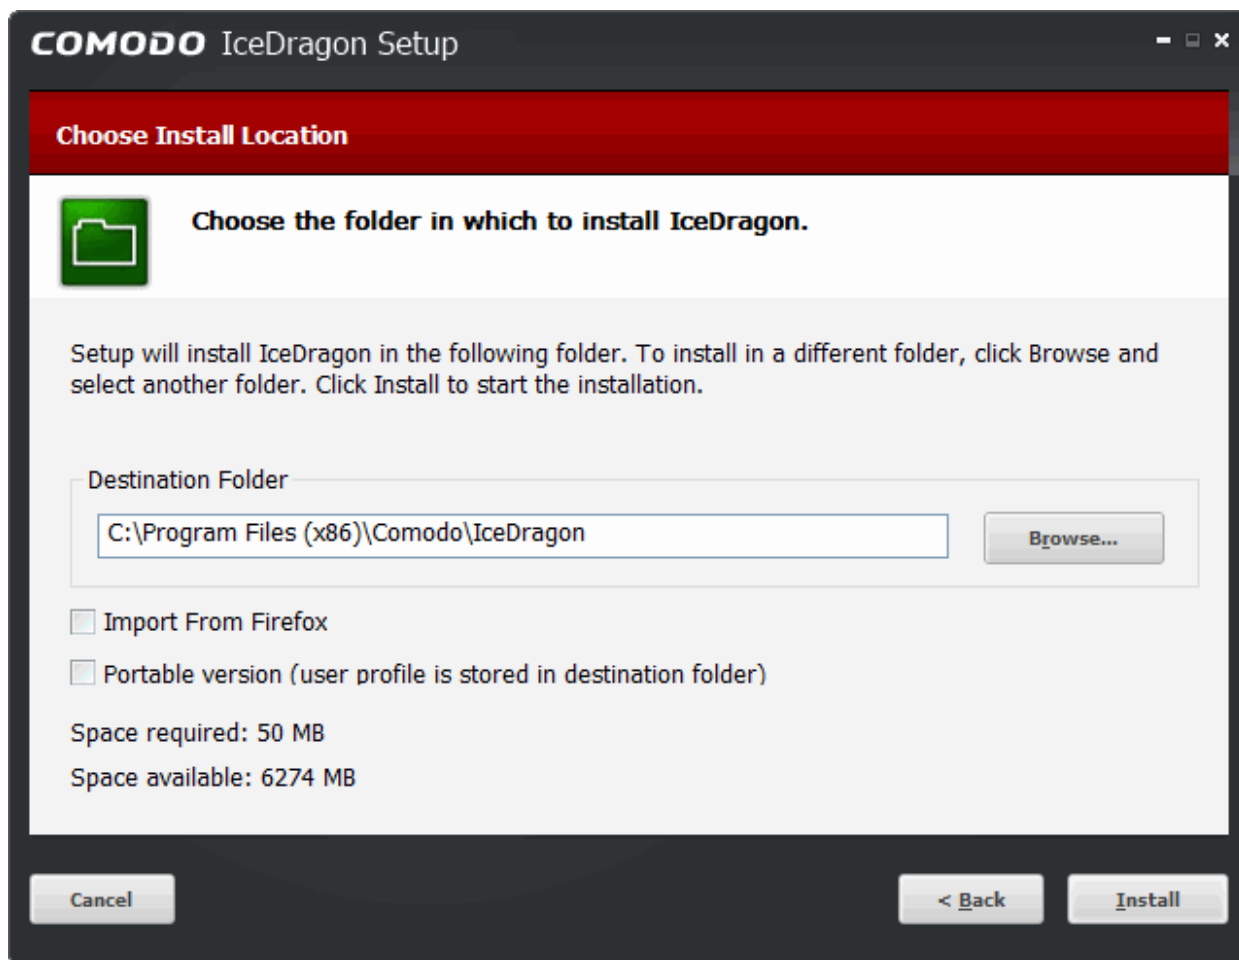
COMODO IceDragon Setup

Choose Install Location

Choose the folder in which to install IceDragon.

Setup will install IceDragon in the following folder. To install in a different folder, click Browse and select another folder. Click Install to start the installation.

Destination Folder

C:\Program Files (x86)\Comodo\IceDragon

Browse...

Import From Firefox

Portable version (user profile is stored in destination folder)

Space required: 50 MB

Space available: 6274 MB

Cancel

< Back

Install